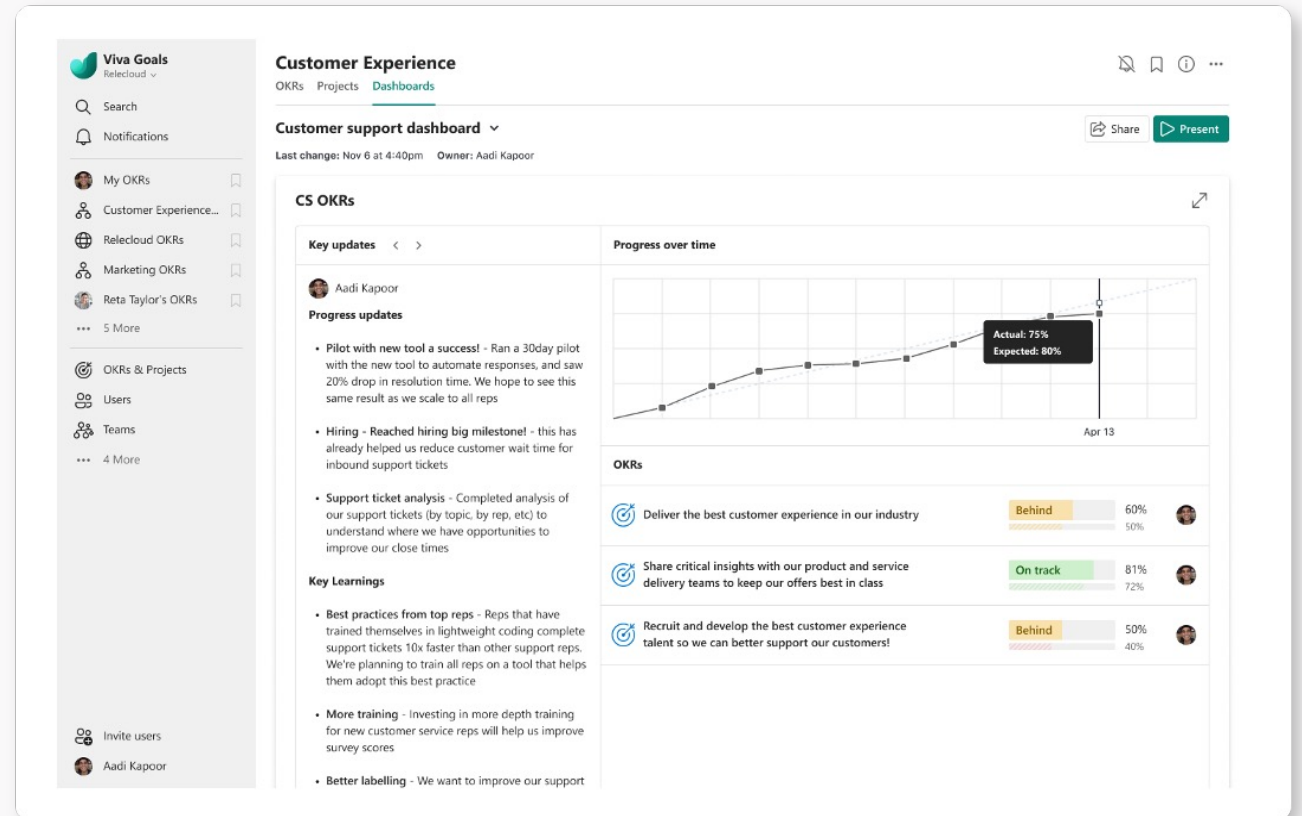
Viva Goals
Relecloud

Search
Notifications

My OKRs
Customer Experience...
Relecloud OKRs
Marketing OKRs
Reta Taylor's OKRs
5 More

OKRs & Projects
Users
Teams
4 More

Invite users
Aadi Kapoor

Customer Experience
OKRs Projects Dashboards

Customer support dashboard
Last change: Nov 6 at 4:40pm Owner: Aadi Kapoor

Share Present

CS OKRs

Key updates

Aadi Kapoor

Progress updates

- Pilot with new tool a success! - Ran a 30day pilot with the new tool to automate responses, and saw 20% drop in resolution time. We hope to see this same result as we scale to all reps

- Hiring - Reached hiring big milestone! - this has already helped us reduce customer wait time for inbound support tickets

- Support ticket analysis - Completed analysis of our support tickets (by topic, by rep, etc) to understand where we have opportunities to improve our close times

Key Learnings

- Best practices from top reps - Reps that have trained themselves in lightweight coding complete support tickets 10x faster than other support reps. We're planning to train all reps on a tool that helps them adopt this best practice

- More training - Investing in more depth training for new customer service reps will help us improve survey scores

- Better labelling - We want to improve our support

Progress over time

Actual: 75%
Expected: 80%

Apr 13

OKRs

| | | | |
|---|---|---|---|
| Deliver the best customer experience in our industry | Behind | 60% | 50% |
| Share critical insights with our product and service delivery teams to keep our offers best in class | On track | 81% | 72% |
| Recruit and develop the best customer experience talent so we can better support our customers! | Behind | 50% | 40% |